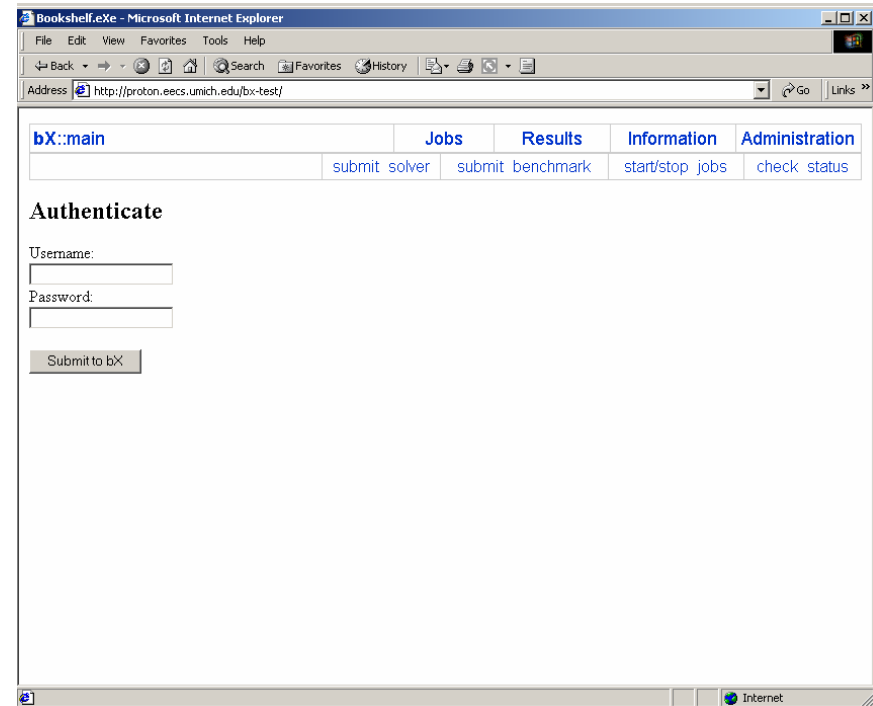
Bookshelf.eXe - Microsoft Internet Explorer

File Edit View Favorites Tools Help

Back Search Favorites History

Address http://proton.eecs.umich.edu/bx-test/

Go Links »

| bX::main | Jobs | Results | Information | Administration |
|---|---|---|---|---|
| | submit solver | submit benchmark | start/stop jobs | check status |

Authenticate

Username:

Password:

Submit to bX

Internet